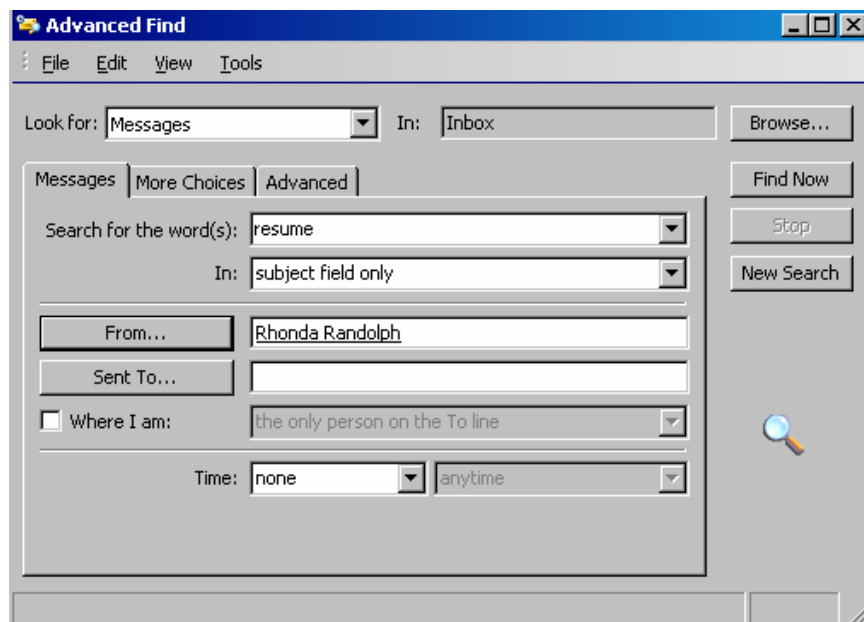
Advanced Find

File Edit View Tools

Look for: Messages In: Inbox Browse...

Messages | More Choices | Advanced

Find Now

Search for the word(s): resume

Stop

In: subject field only

New Search

From... Rhonda Randolph

Sent To...

Where I am: the only person on the To line

Time: none anytime